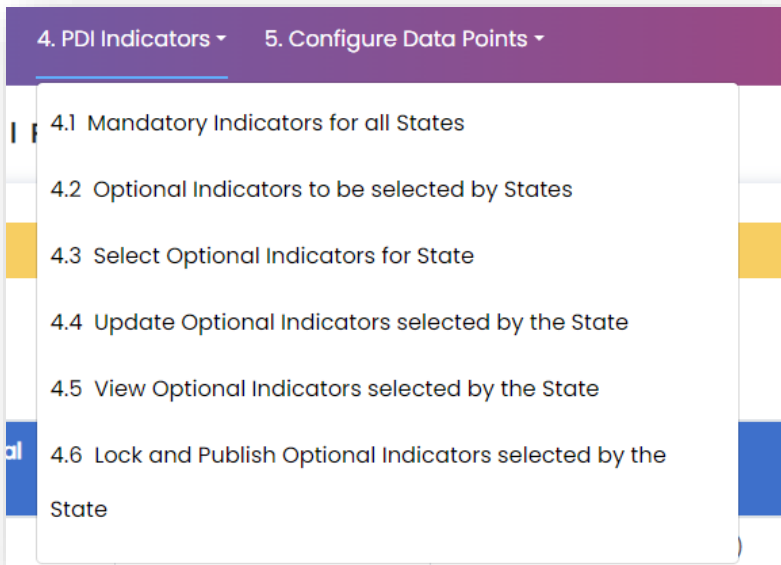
4. PDI Indicators 5. Configure Data Points

I F

4.1 Mandatory Indicators for all States

4.2 Optional Indicators to be selected by States

4.3 Select Optional Indicators for State

4.4 Update Optional Indicators selected by the State

4.5 View Optional Indicators selected by the State

al

4.6 Lock and Publish Optional Indicators selected by the State